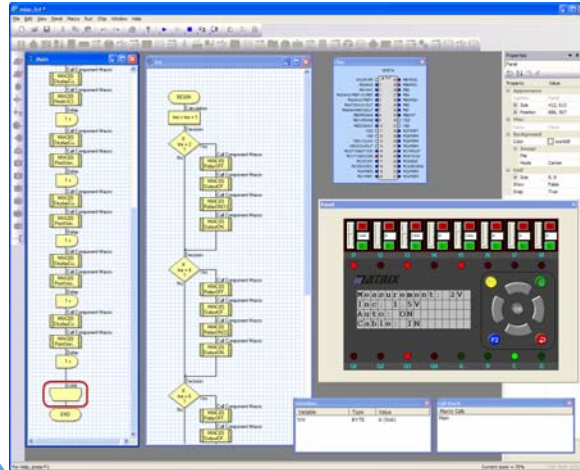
File Edit View Panel Macro Run Chip Window Help

Main

Panel

Variables

Call Stack

Properties

BEGIN

END

Decision

MATRIX

Measurement 2V
Inc 1 5V
Auto ON
Cable IN

Variable Type Value

BYTE

Main

For Help, press F1